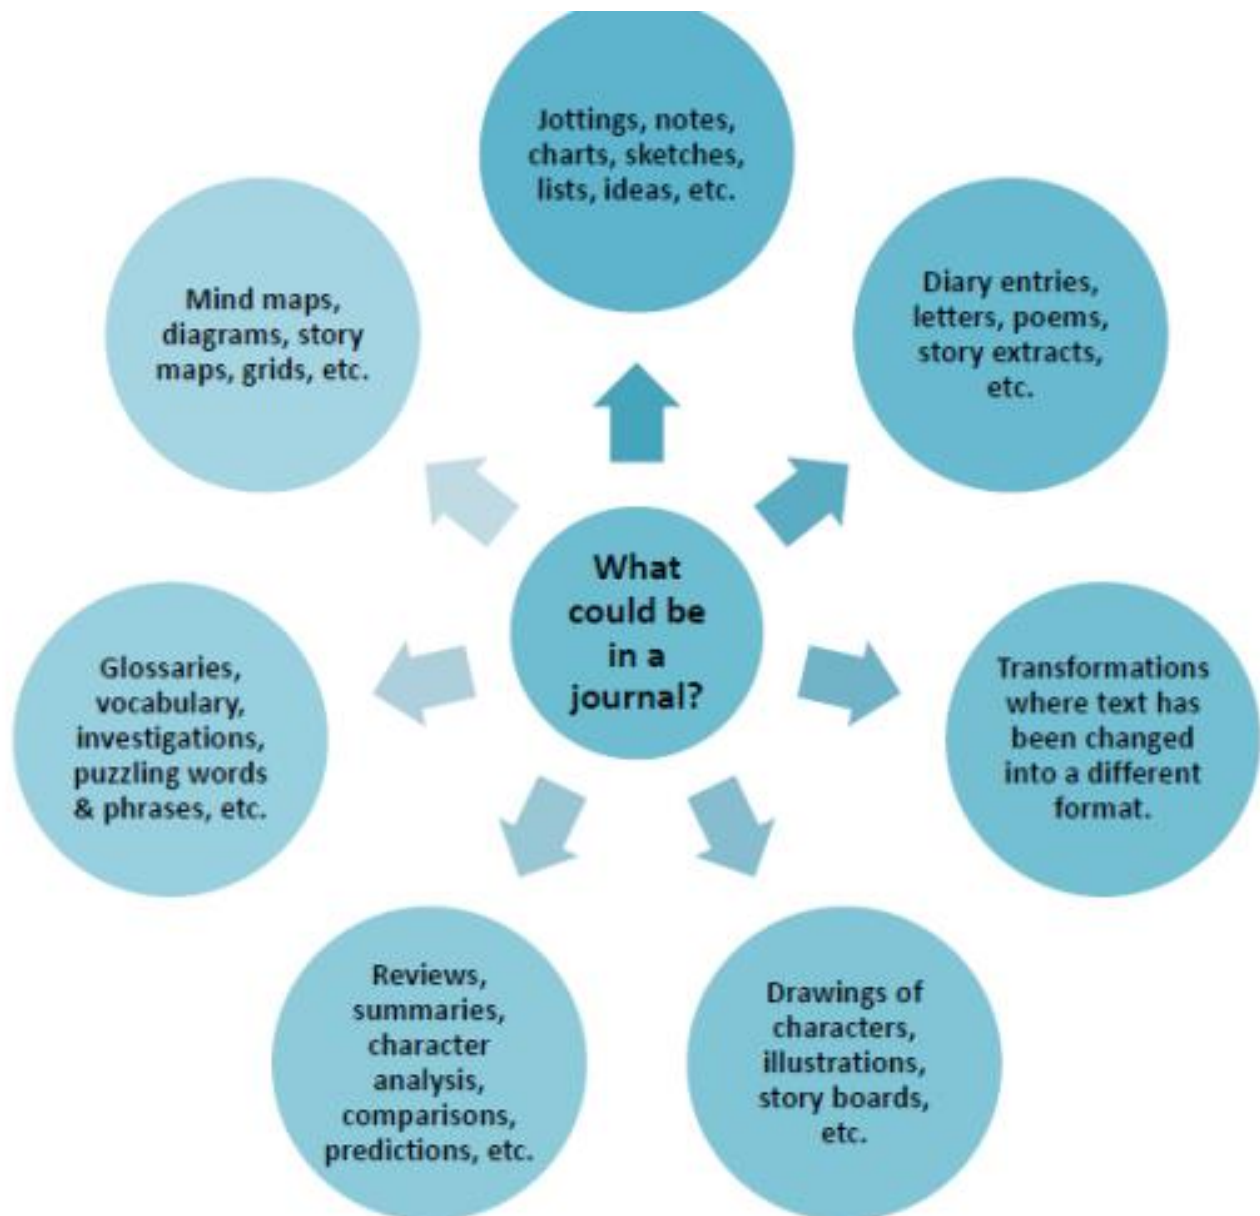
What could be in a journal?

Jottings, notes, charts, sketches, lists, ideas, etc.

Diary entries, letters, poems, story extracts, etc.

Transformations where text has been changed into a different format.

Drawings of characters, illustrations, story boards, etc.

Reviews, summaries, character analysis, comparisons, predictions, etc.

Glossaries, vocabulary, investigations, puzzling words & phrases, etc.

Mind maps, diagrams, story maps, grids, etc.